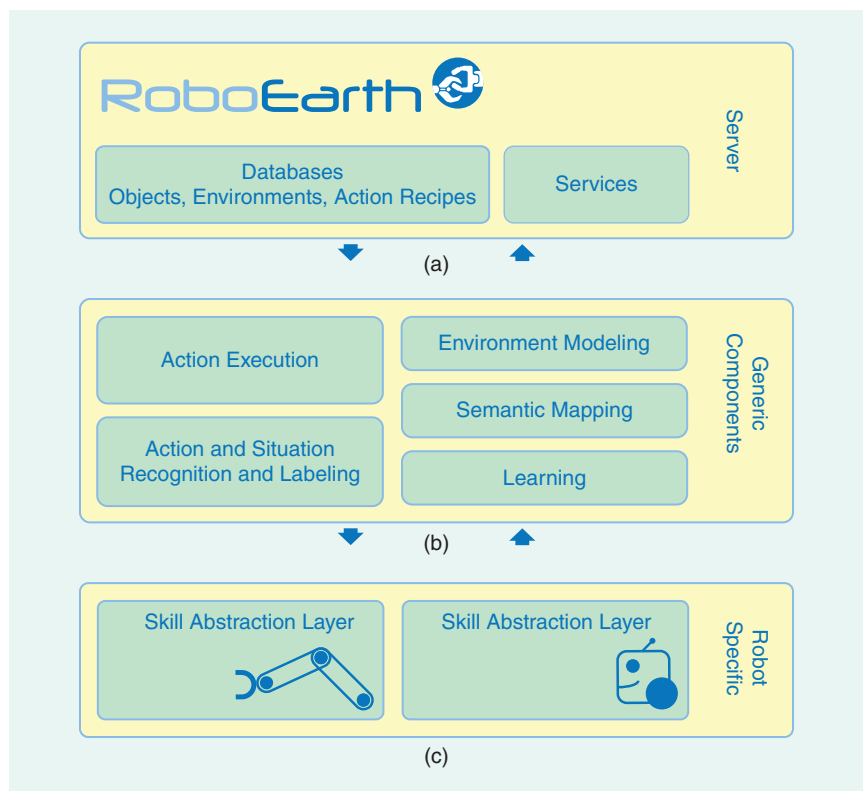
RoboEarth

Databases
Objects, Environments, Action Recipes

Services

Server

(a)

Action Execution

Environment Modeling

Semantic Mapping

Action and Situation Recognition and Labeling

Learning

Generic Components

(b)

Skill Abstraction Layer

Skill Abstraction Layer

Robot Specific

(c)